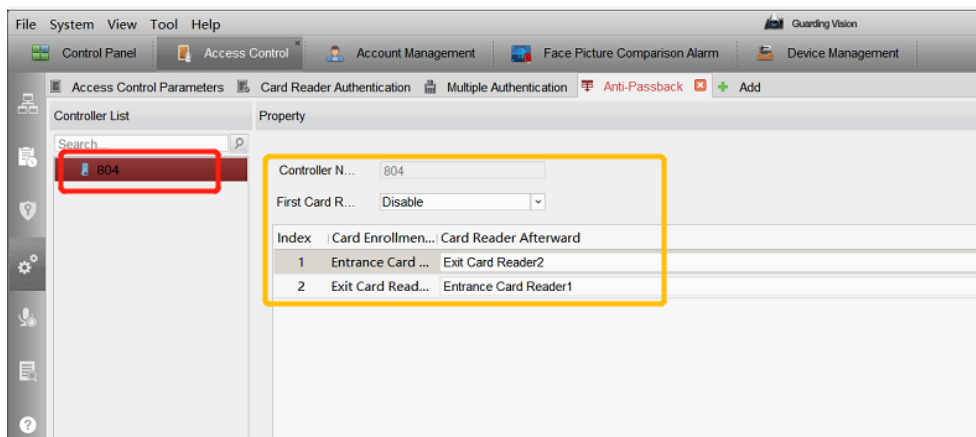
File System View Tool Help

Guarding Vision

Control Panel | Access Control | Account Management | Face Picture Comparison Alarm | Device Management

Access Control Parameters | Card Reader Authentication | Multiple Authentication | Anti-Passback | Add

Controller List

Search...

804

Property

Controller N... 804

First Card R... Disable

| Index | Card Enrollmen... | Card Reader Afterward |
|---|---|---|
| 1 | Entrance Card ... | Exit Card Reader2 |
| 2 | Exit Card Read... | Entrance Card Reader1 |